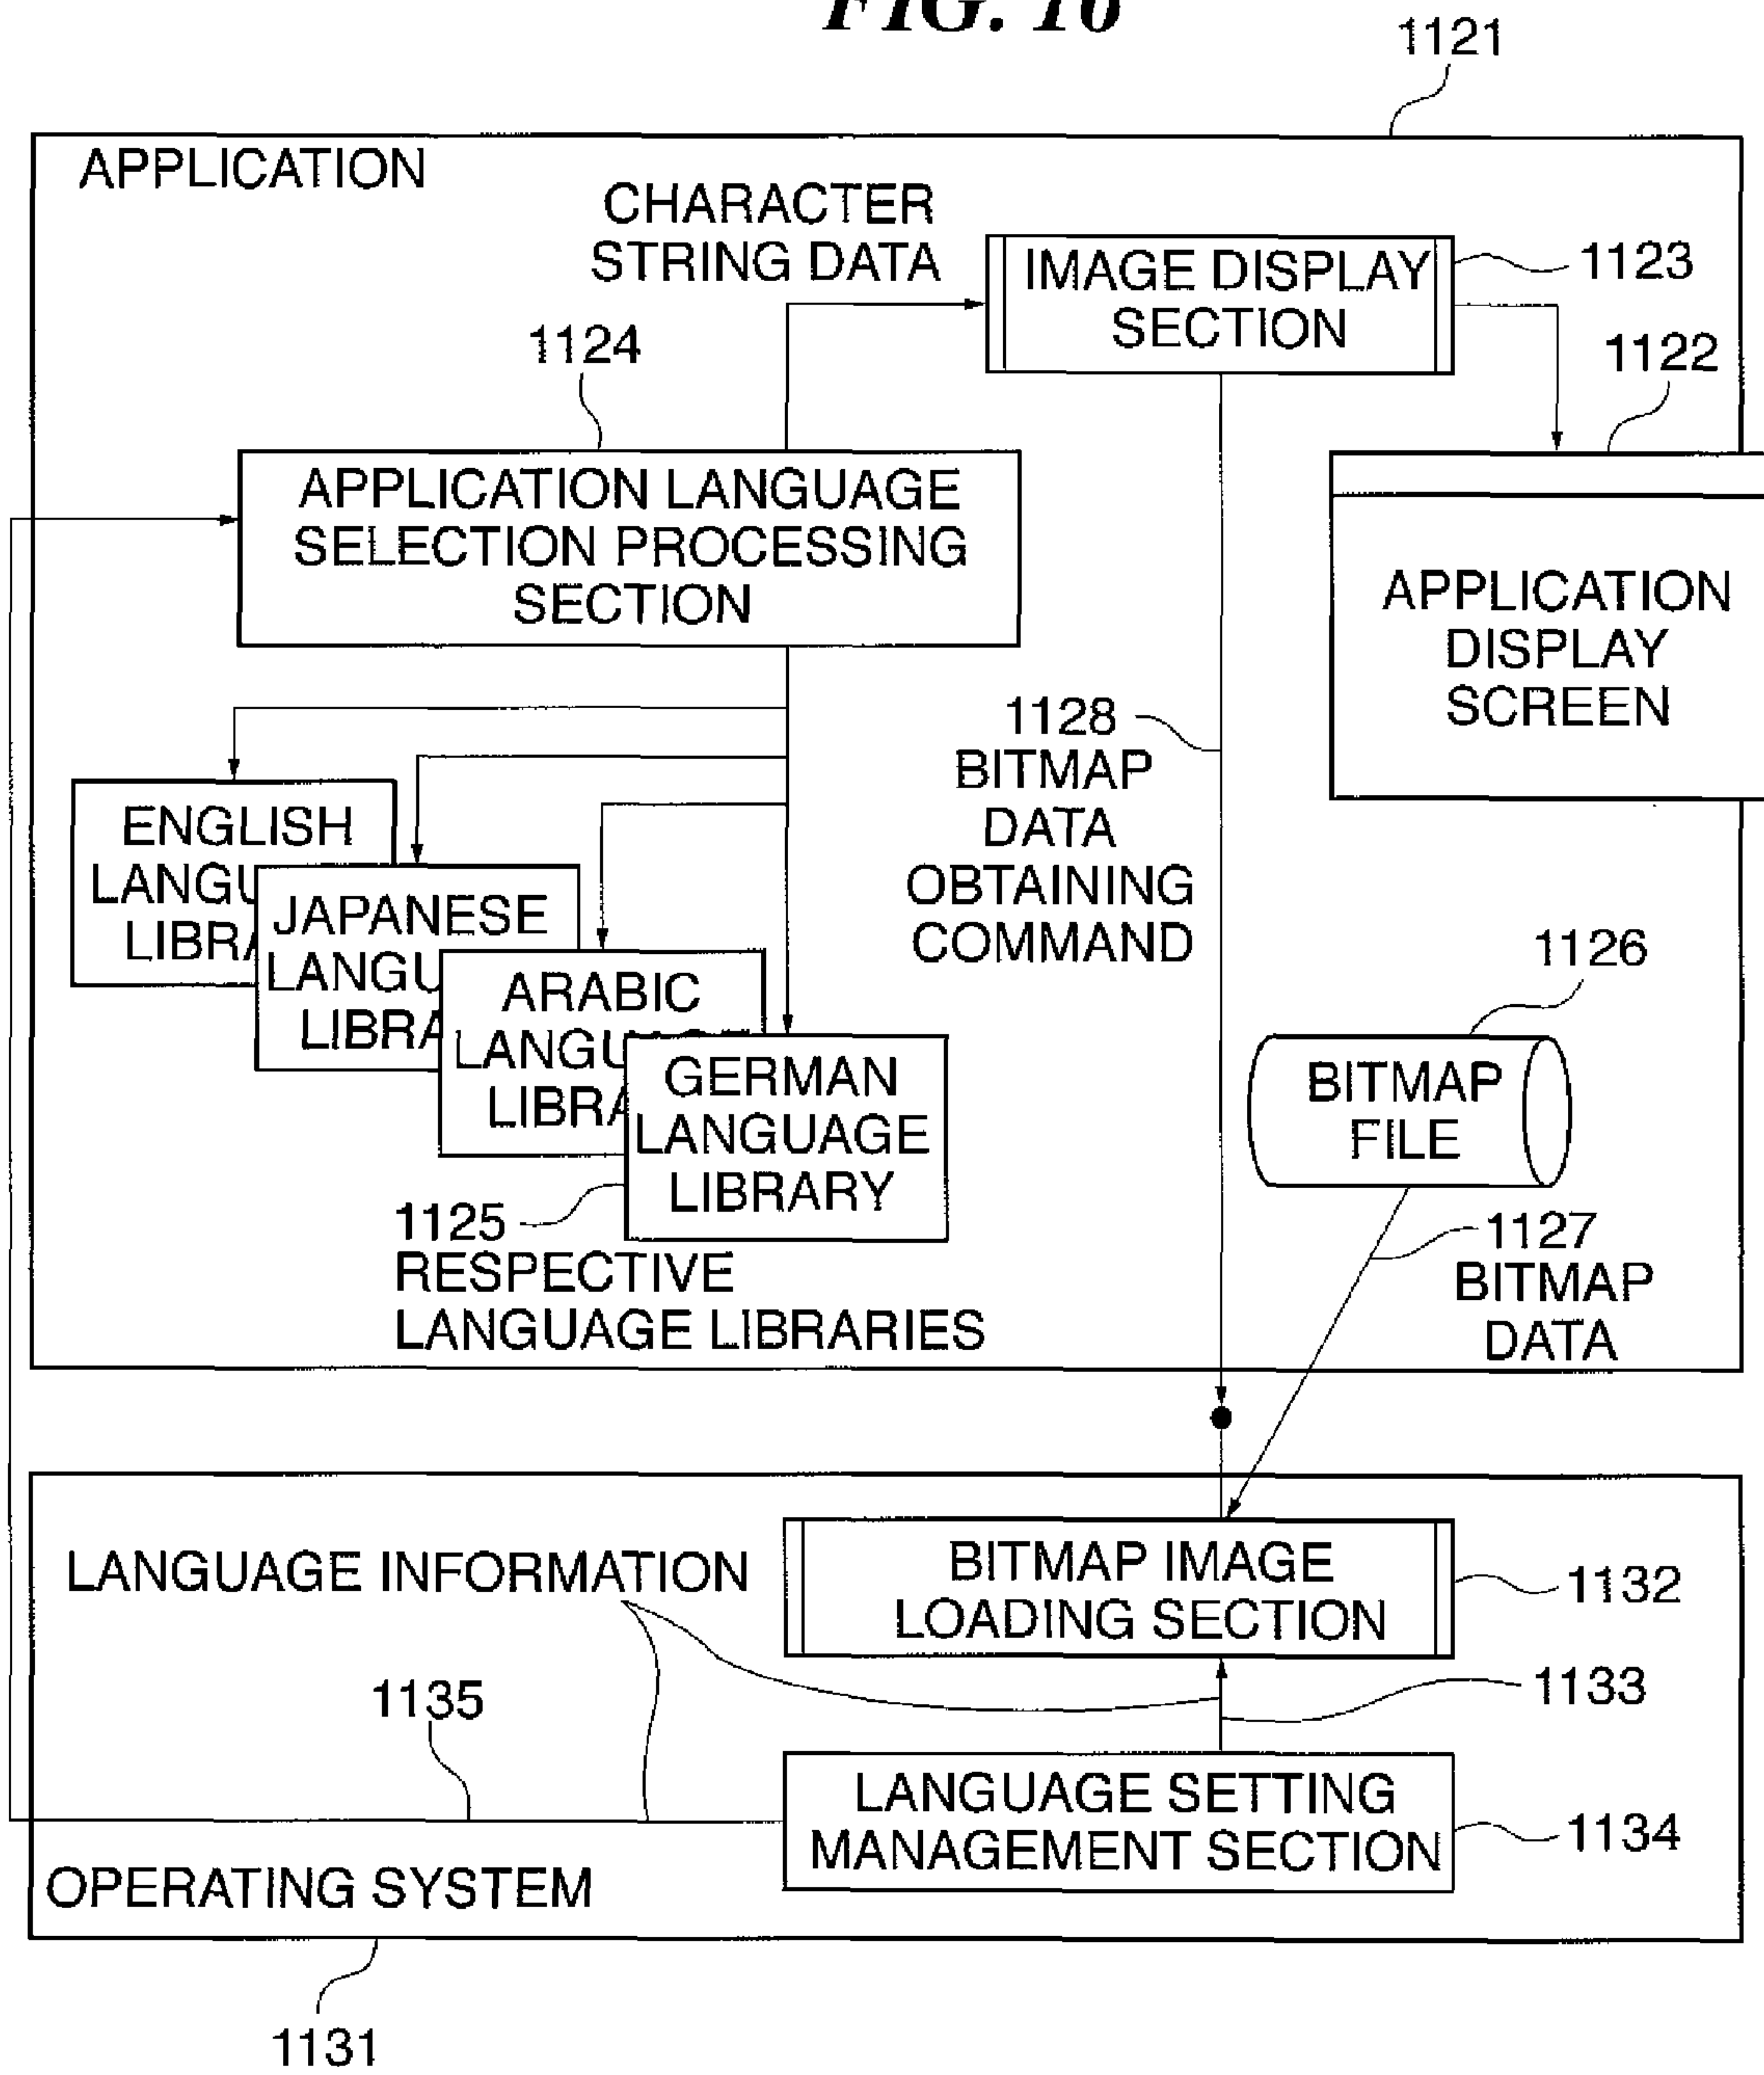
FIG. 10

1121

APPLICATION

CHARACTER STRING DATA

IMAGE DISPLAY SECTION

1123

1124

1122

APPLICATION LANGUAGE SELECTION PROCESSING SECTION

APPLICATION DISPLAY SCREEN

1128 BITMAP DATA OBTAINING COMMAND

ENGLISH LANGU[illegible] LIBRA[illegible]

JAPANESE LANGU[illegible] LIBRA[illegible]

ARABIC LANGU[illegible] LIBRA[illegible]

GERMAN LANGUAGE LIBRARY

1126

BITMAP FILE

1125 RESPECTIVE LANGUAGE LIBRARIES

1127 BITMAP DATA

LANGUAGE INFORMATION

BITMAP IMAGE LOADING SECTION

1132

1133

1135

LANGUAGE SETTING MANAGEMENT SECTION

1134

OPERATING SYSTEM

1131